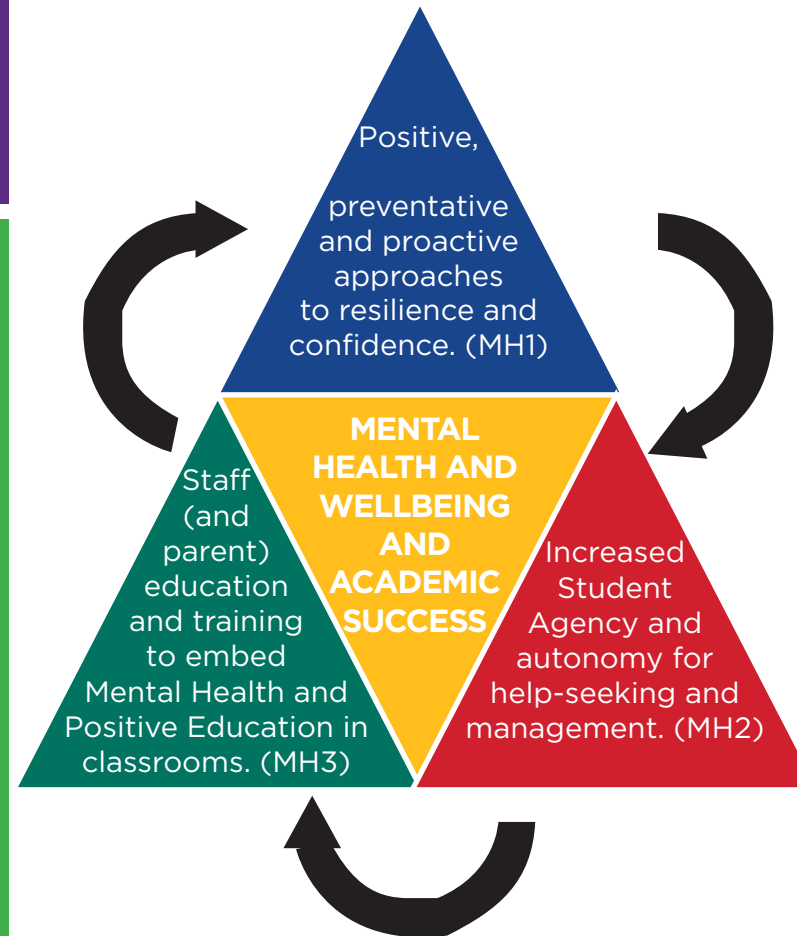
Positive,

preventative and proactive approaches to resilience and confidence. (MH1)

MENTAL HEALTH AND WELLBEING AND ACADEMIC SUCCESS

Staff (and parent) education and training to embed Mental Health and Positive Education in classrooms. (MH3)

Increased Student Agency and autonomy for help-seeking and management. (MH2)